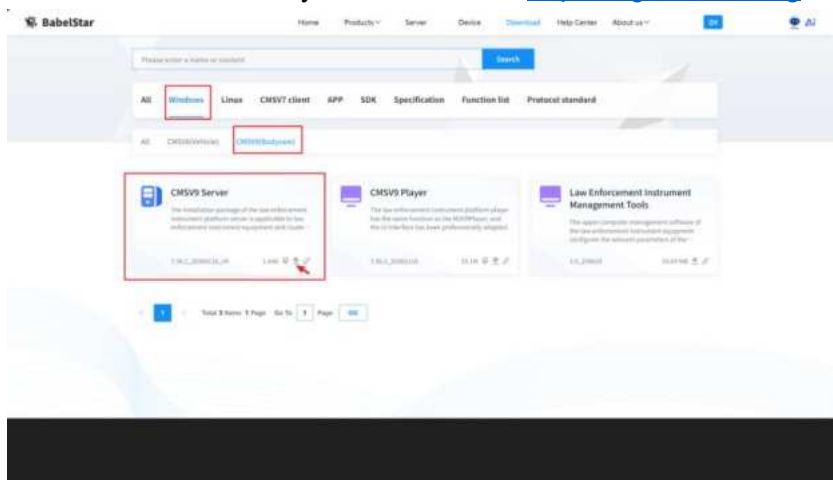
BabelStar

Home Products Server Device Download Help Center About us

EN

Please enter a name or content

Search

All Windows Linux CMSV7 client APP SDK Specification Function list Protocol standard

All CMSV6(Vehicle) CMSV9(Bodycam)

CMSV9 Server

The installation package of the law enforcement instrument platform server is applicable to law enforcement instrument equipment and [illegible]

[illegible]

CMSV9 Player

The law enforcement instrument platform player has the same function as the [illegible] and the UI interface has been professionally adapted

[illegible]

Law Enforcement Instrument Management Tools

The upper computer management software of the law enforcement instrument equipment configures the relevant parameters of the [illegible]

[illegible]

1

Total 3 Items 1 Page Go To 1 Page OK